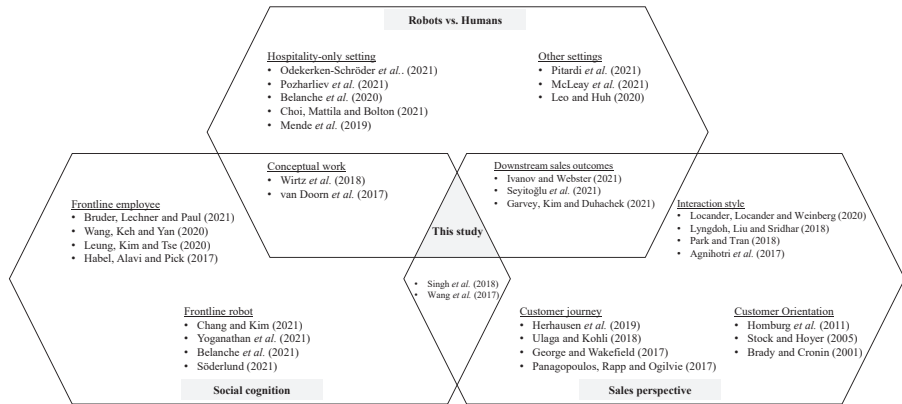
Robots vs. Humans

Hospitality-only setting
• Odekerken-Schröder et al.. (2021)
• Pozharliev et al. (2021)
• Belanche et al. (2020)
• Choi, Mattila and Bolton (2021)
• Mende et al. (2019)

Other settings
• Pitardi et al. (2021)
• McLeay et al. (2021)
• Leo and Huh (2020)

Conceptual work
• Wirtz et al. (2018)
• van Doorn et al. (2017)

Downstream sales outcomes
• Ivanov and Webster (2021)
• Seyitoğlu et al. (2021)
• Garvey, Kim and Duhachek (2021)

Frontline employee
• Bruder, Lechner and Paul (2021)
• Wang, Keh and Yan (2020)
• Leung, Kim and Tse (2020)
• Habel, Alavi and Pick (2017)

This study

Interaction style
• Locander, Locander and Weinberg (2020)
• Lyngdoh, Liu and Sridhar (2018)
• Park and Tran (2018)
• Agnihotri et al. (2017)

• Singh et al. (2018)
• Wang et al. (2017)

Frontline robot
• Chang and Kim (2021)
• Yoganathan et al. (2021)
• Belanche et al. (2021)
• Söderlund (2021)

Customer journey
• Herhausen et al. (2019)
• Ulaga and Kohli (2018)
• George and Wakefield (2017)
• Panagopoulos, Rapp and Ogilvie (2017)

Customer Orientation
• Homburg et al. (2011)
• Stock and Hoyer (2005)
• Brady and Cronin (2001)

Social cognition

Sales perspective